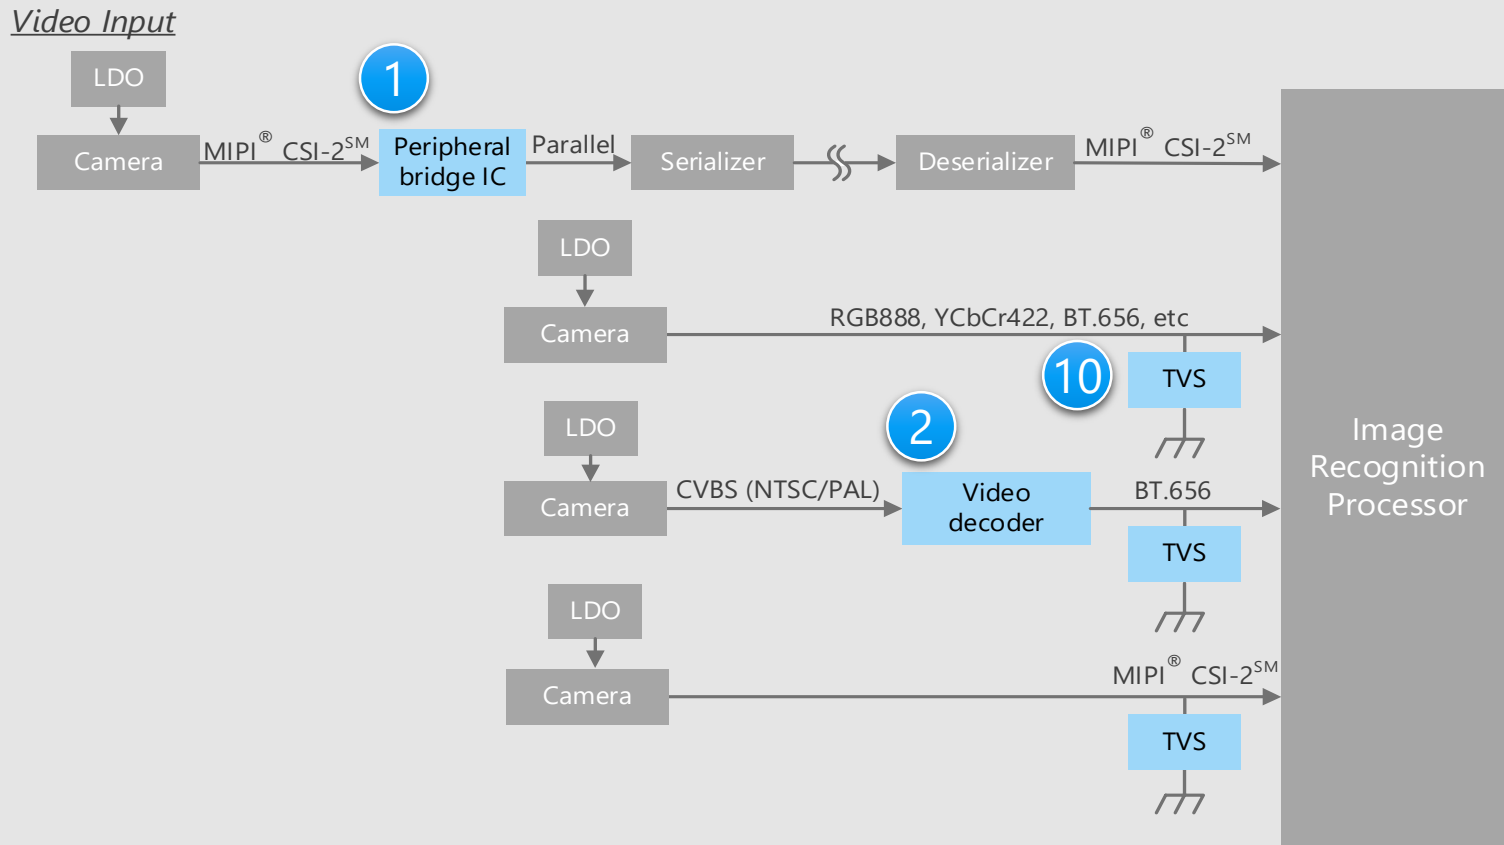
Video Input

LDO

1

Camera

MIPI® CSI-2SM

Peripheral bridge IC

Parallel

Serializer

Deserializer

MIPI® CSI-2SM

LDO

Camera

RGB888, YCbCr422, BT.656, etc

10

TVS

LDO

2

Camera

CVBS (NTSC/PAL)

Video decoder

BT.656

TVS

LDO

Camera

MIPI® CSI-2SM

TVS

Image Recognition Processor